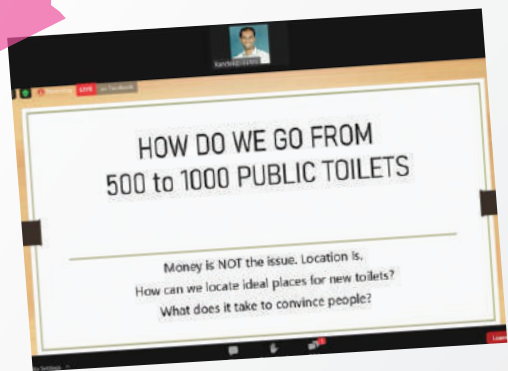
Kandaraj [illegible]

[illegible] LIVE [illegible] Facebook

HOW DO WE GO FROM
500 to 1000 PUBLIC TOILETS

Money is NOT the issue. Location is.
How can we locate ideal places for new toilets?
What does it take to convince people?

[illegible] Settings

Leave